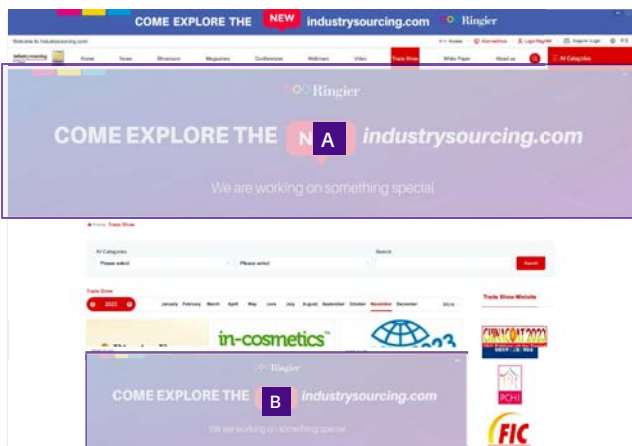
COME EXPLORE THE NEW industrysourcing.com Ringier

Welcome to industrysourcing.com

Home News Showroom Magazines Conferences Webinars Video Trade Show White Paper About us All Categories

Ringier

COME EXPLORE THE N A industrysourcing.com

We are working on something special

Home Trade Show

All Categories Search

Please select Please select Search

Trade Show

2023 January February March April May June July August September October November December

Trade Show Website

in-cosmetics

CHINACOAT 2023

Ringier

COME EXPLORE THE B industrysourcing.com

We are working on something special

PCHI

FIC